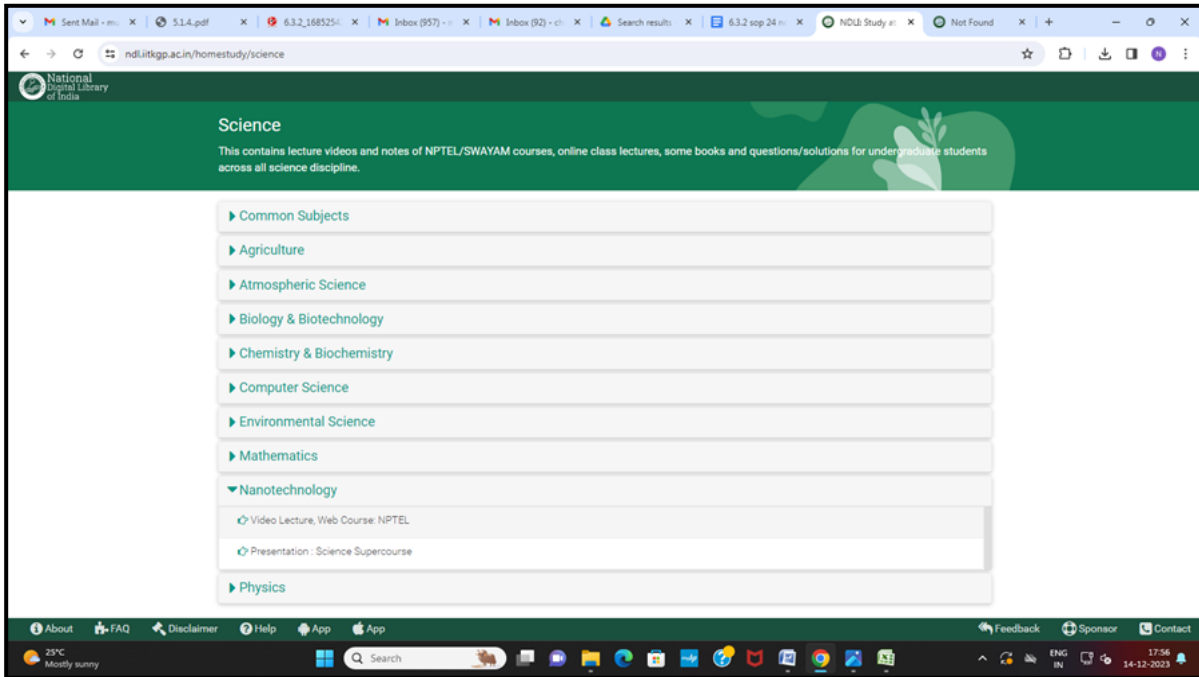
Sent Mail - ma × | 5.1.4.pdf × | 6.3.2_1685254 × | Inbox (957) - × | Inbox (92) - ch × | Search results × | 6.3.2 sop 24 m × | NDLI: Study at × | Not Found × | +

ndl.iitkgp.ac.in/homestudy/science

National Digital Library of India

Science

This contains lecture videos and notes of NPTEL/SWAYAM courses, online class lectures, some books and questions/solutions for undergraduate students across all science discipline.

Common Subjects

Agriculture

Atmospheric Science

Biology & Biotechnology

Chemistry & Biochemistry

Computer Science

Environmental Science

Mathematics

Nanotechnology

Video Lecture, Web Course: NPTEL

Presentation : Science Supercourse

Physics

About FAQ Disclaimer Help App App

Feedback Sponsor Contact

25°C Mostly sunny

Search

ENG IN 17:56 14-12-2023